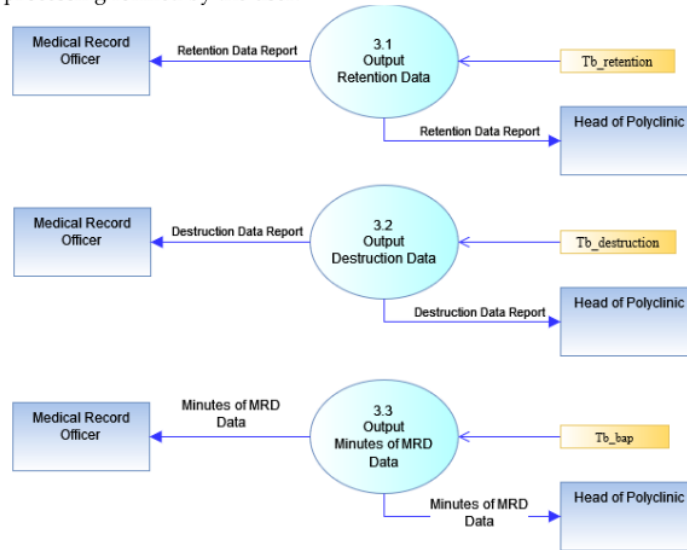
processing of history … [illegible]

Medical Record Officer

Retention Data Report

3.1 Output Retention Data

Tb_retention

Retention Data Report

Head of Polyclinic

Medical Record Officer

Destruction Data Report

3.2 Output Destruction Data

Tb_destruction

Destruction Data Report

Head of Polyclinic

Medical Record Officer

Minutes of MRD Data

3.3 Output Minutes of MRD Data

Tb_bap

Minutes of MRD Data

Head of Polyclinic